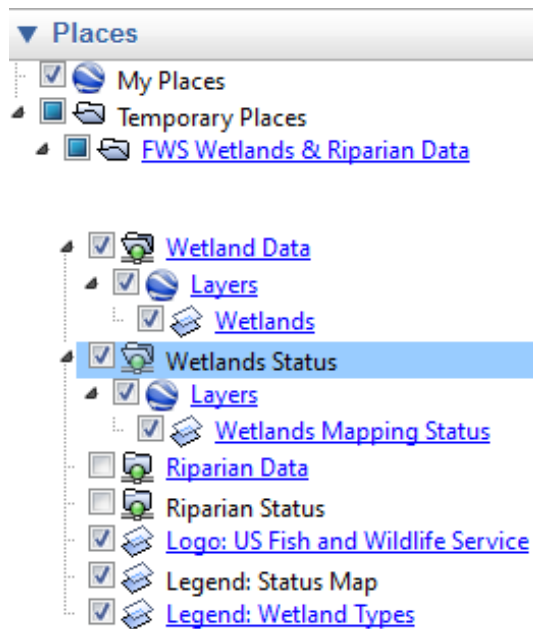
▼ Places
My Places
Temporary Places
FWS Wetlands & Riparian Data

Wetland Data
Layers
Wetlands
Wetlands Status
Layers
Wetlands Mapping Status
Riparian Data
Riparian Status
Logo: US Fish and Wildlife Service
Legend: Status Map
Legend: Wetland Types